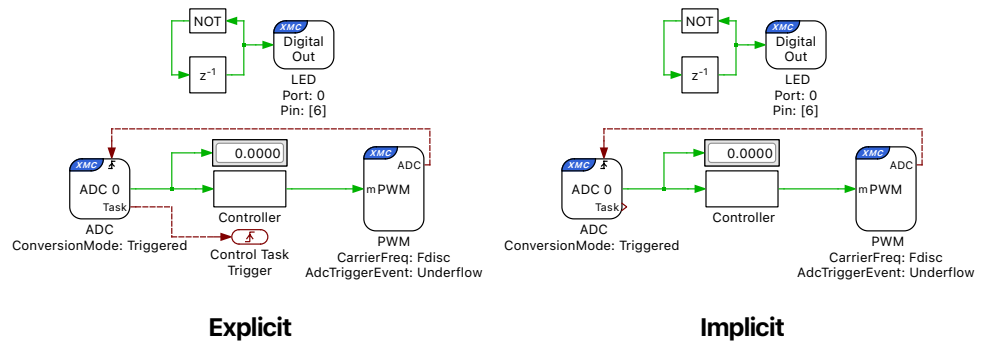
NOT

XMC Digital Out

$z^{-1}$

LED
Port: 0
Pin: [6]

XMC ADC 0 Task

ADC
ConversionMode: Triggered

0.0000

Controller

Control Task Trigger

XMC ADC m PWM

PWM
CarrierFreq: Fdisc
AdcTriggerEvent: Underflow

Explicit

NOT

XMC Digital Out

$z^{-1}$

LED
Port: 0
Pin: [6]

XMC ADC 0 Task

ADC
ConversionMode: Triggered

0.0000

Controller

XMC ADC m PWM

PWM
CarrierFreq: Fdisc
AdcTriggerEvent: Underflow

Implicit